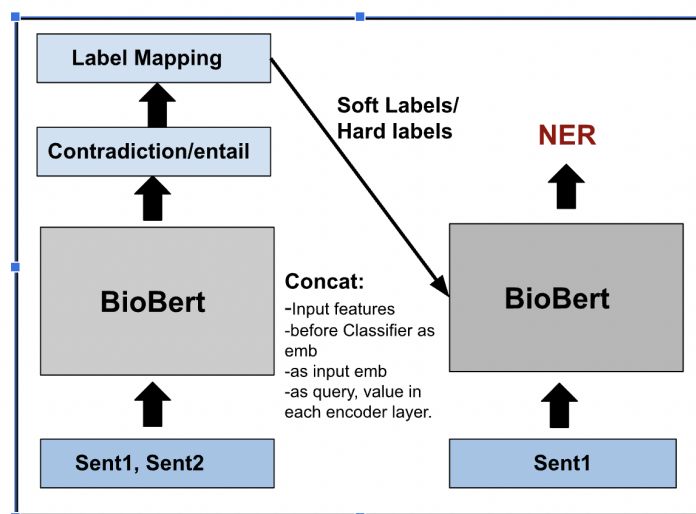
Label Mapping

Contradiction/entail

BioBert

Sent1, Sent2

Soft Labels/
Hard labels

Concat:
-Input features
-before Classifier as emb
-as input emb
-as query, value in each encoder layer.

NER

BioBert

Sent1